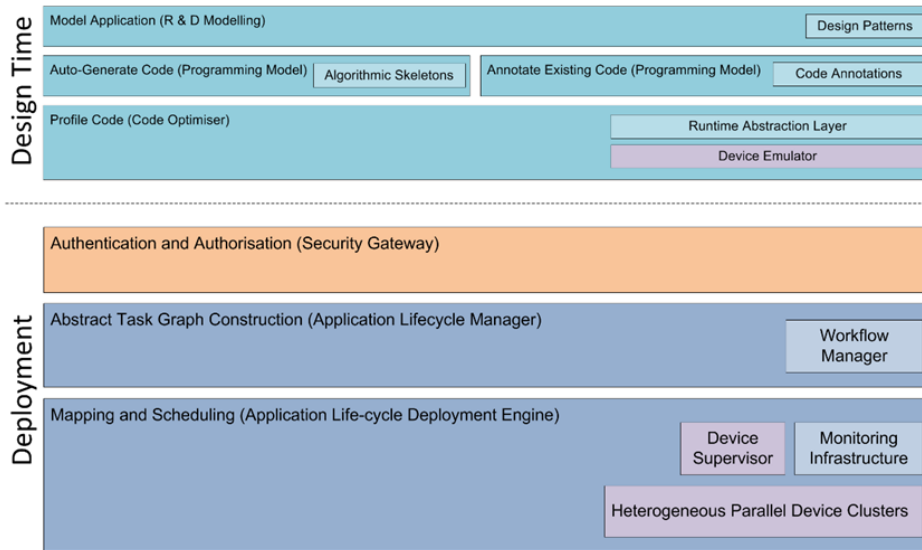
Design Time

Model Application (R & D Modelling)

Design Patterns

Auto-Generate Code (Programming Model)

Algorithmic Skeletons

Annotate Existing Code (Programming Model)

Code Annotations

Profile Code (Code Optimiser)

Runtime Abstraction Layer

Device Emulator

Deployment

Authentication and Authorisation (Security Gateway)

Abstract Task Graph Construction (Application Lifecycle Manager)

Workflow Manager

Mapping and Scheduling (Application Life-cycle Deployment Engine)

Device Supervisor

Monitoring Infrastructure

Heterogeneous Parallel Device Clusters